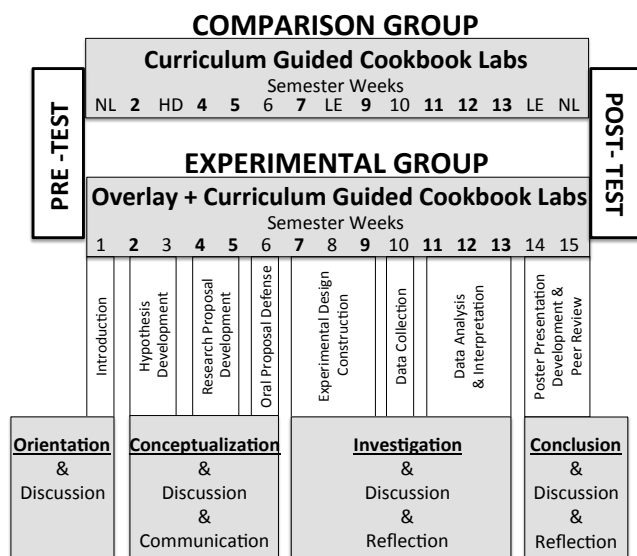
COMPARISON GROUP

Curriculum Guided Cookbook Labs

Semester Weeks

NL **2** HD **4** **5** 6 **7** LE **9** 10 **11** **12** **13** LE NL

PRE-TEST

POST-TEST

EXPERIMENTAL GROUP

Overlay + Curriculum Guided Cookbook Labs

Semester Weeks

1 **2** 3 **4** **5** 6 **7** 8 **9** 10 **11** **12** **13** 14 15

Introduction

Hypothesis Development

Research Proposal Development

Oral Proposal Defense

Experimental Design Construction

Data Collection

Data Analysis & Interpretation

Poster Presentation Development & Peer Review

**Orientation** & Discussion

**Conceptualization** & Discussion & Communication

**Investigation** & Discussion & Reflection

**Conclusion** & Discussion & Reflection